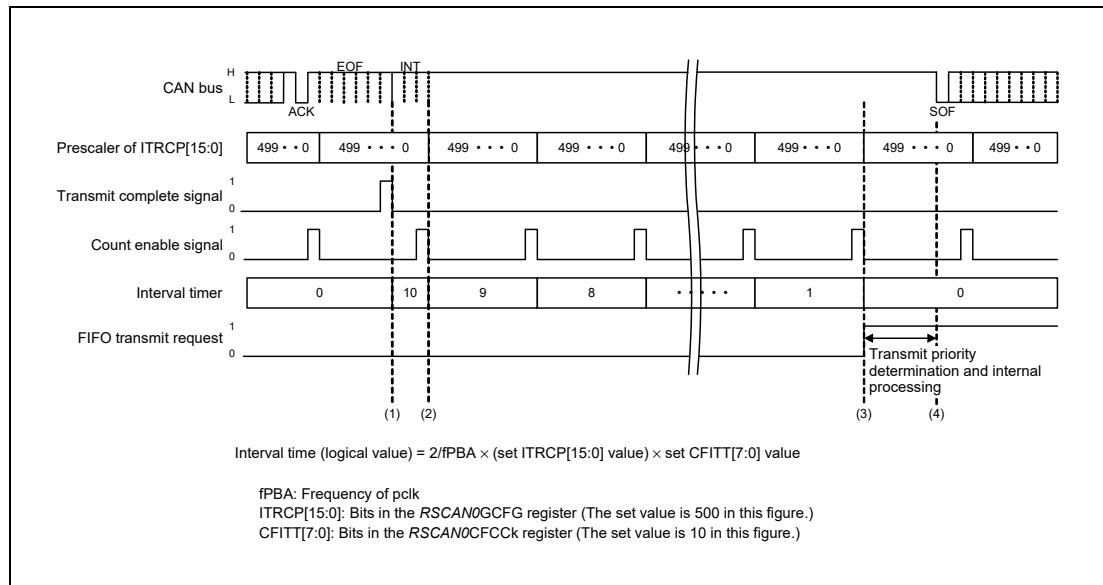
CAN bus H L ACK EOF INT SOF

Prescaler of ITRCP[15:0]

| 499 • • 0 | 499 • • • 0 | 499 • • • 0 | 499 • • • 0 | 499 • • • 0 | 499 • • • 0 | 499 • • • 0 | 499 • • 0 |

Transmit complete signal 1 0

Count enable signal 1 0

Interval timer

| 0 | 10 | 9 | 8 | • • • • • | 1 | 0 |

FIFO transmit request 1 0

Transmit priority determination and internal processing

(1) (2) (3) (4)

Interval time (logical value) = 2/fPBA × (set ITRCP[15:0] value) × set CFITT[7:0] value

fPBA: Frequency of pclk
ITRCP[15:0]: Bits in the RSCAN0GCFG register (The set value is 500 in this figure.)
CFITT[7:0]: Bits in the RSCAN0CFCCk register (The set value is 10 in this figure.)